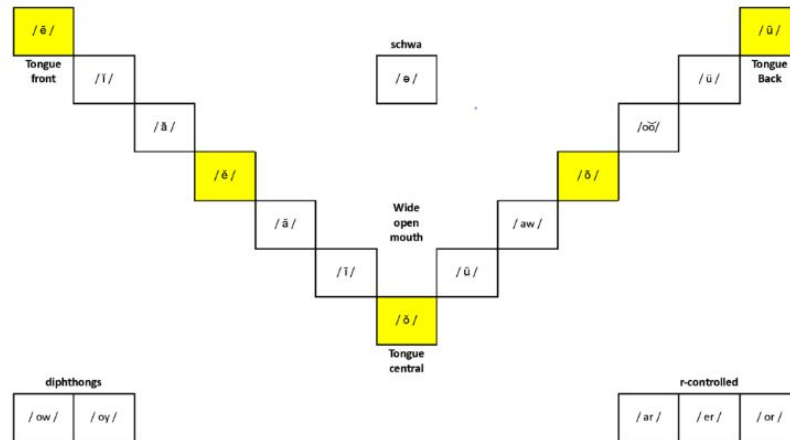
/ ē /
Tongue front

/ ĭ /

/ ā /

/ ĕ /

/ ă /

/ ī /

schwa
/ ə /

Wide open mouth

/ ŏ /
Tongue central

/ ŭ /

/ aw /

/ ō /

/ oŏ /

/ ü /

/ ū /
Tongue Back

diphthongs
| / ow / | / oy / |
|---|---|

r-controlled
| / ar / | / er / | / or / |
|---|---|---|